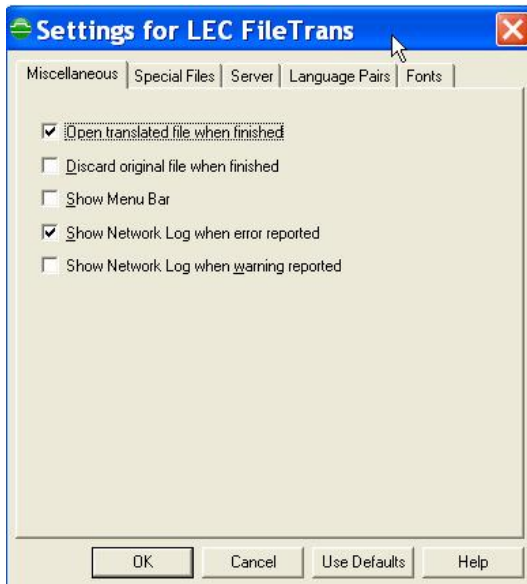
Settings for LEC FileTrans

Miscellaneous | Special Files | Server | Language Pairs | Fonts

☑ Open translated file when finished
☐ Discard original file when finished
☐ Show Menu Bar
☑ Show Network Log when error reported
☐ Show Network Log when warning reported

OK | Cancel | Use Defaults | Help